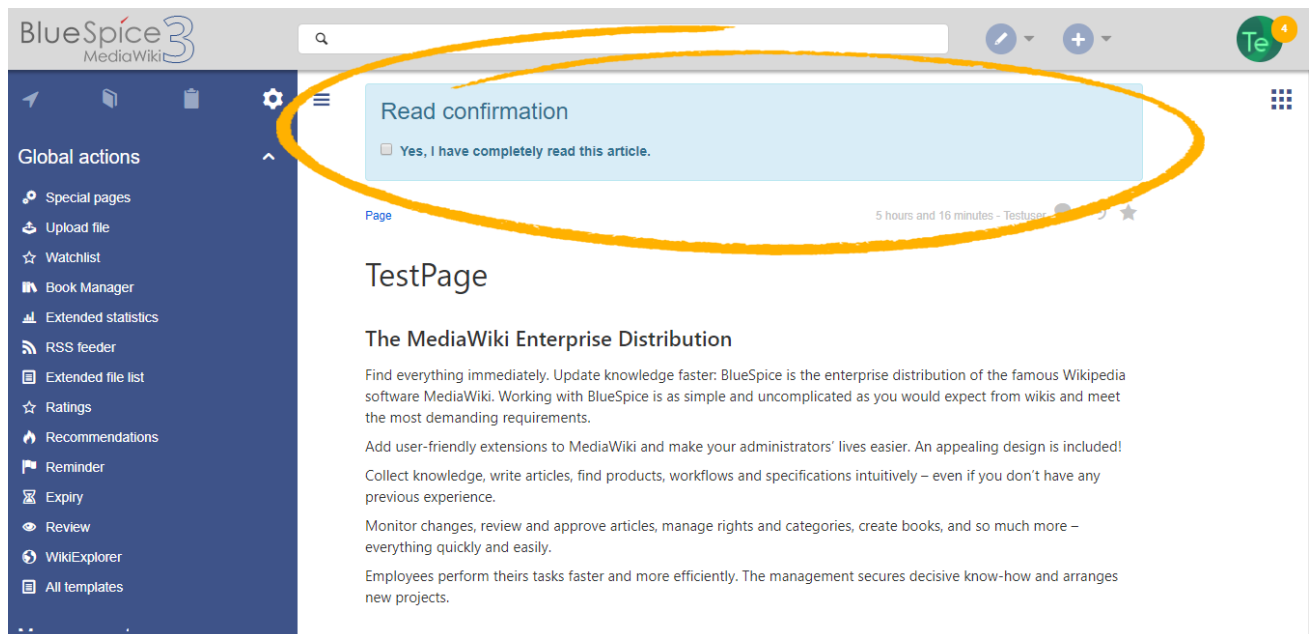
BlueSpice MediaWiki 3

Te 4

Global actions

Special pages
Upload file
Watchlist
Book Manager
Extended statistics
RSS feeder
Extended file list
Ratings
Recommendations
Reminder
Expiry
Review
WikiExplorer
All templates

Read confirmation

Yes, I have completely read this article.

Page

5 hours and 16 minutes - Testuser

TestPage

The MediaWiki Enterprise Distribution

Find everything immediately. Update knowledge faster: BlueSpice is the enterprise distribution of the famous Wikipedia software MediaWiki. Working with BlueSpice is as simple and uncomplicated as you would expect from wikis and meet the most demanding requirements.

Add user-friendly extensions to MediaWiki and make your administrators' lives easier. An appealing design is included!

Collect knowledge, write articles, find products, workflows and specifications intuitively – even if you don't have any previous experience.

Monitor changes, review and approve articles, manage rights and categories, create books, and so much more – everything quickly and easily.

Employees perform theirs tasks faster and more efficiently. The management secures decisive know-how and arranges new projects.